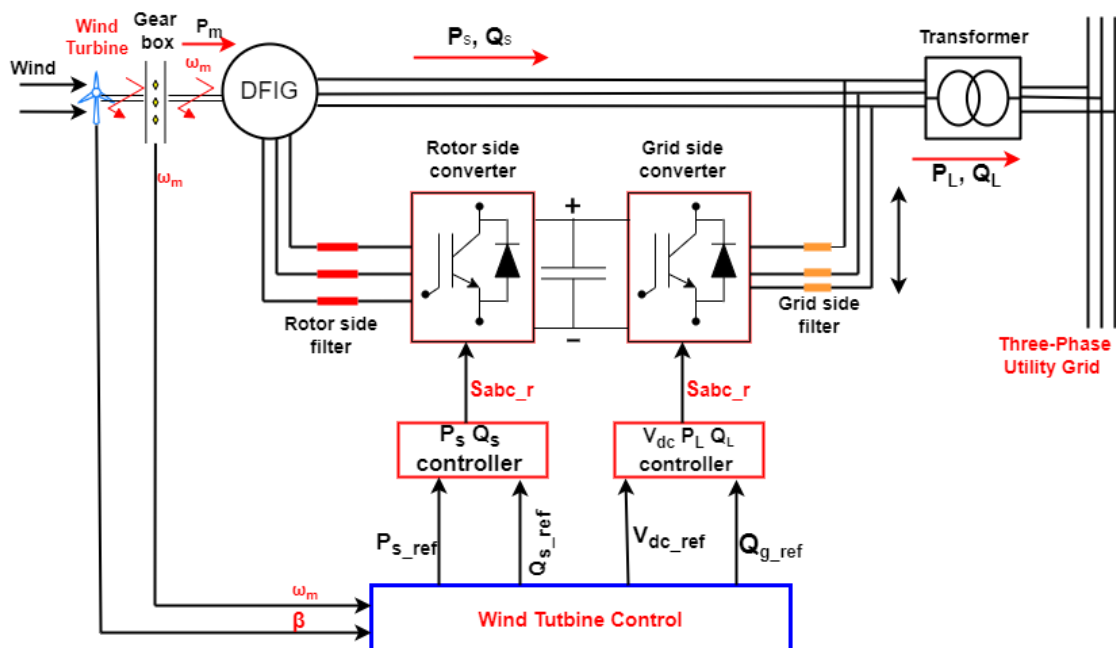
Wind Turbine

Gear box

$P_m$

Wind

$\omega_m$

DFIG

$P_S$, $Q_S$

Transformer

$\omega_m$

Rotor side converter

Grid side converter

$P_L$, $Q_L$

+

−

Rotor side filter

Grid side filter

Three-Phase Utility Grid

Sabc_r

Sabc_r

$P_s$ $Q_s$ controller

$V_{dc}$ $P_L$ $Q_L$ controller

$P_{s\_ref}$

$Q_{s\_ref}$

$V_{dc\_ref}$

$Q_{g\_ref}$

$\omega_m$

$\beta$

Wind Tutbine Control